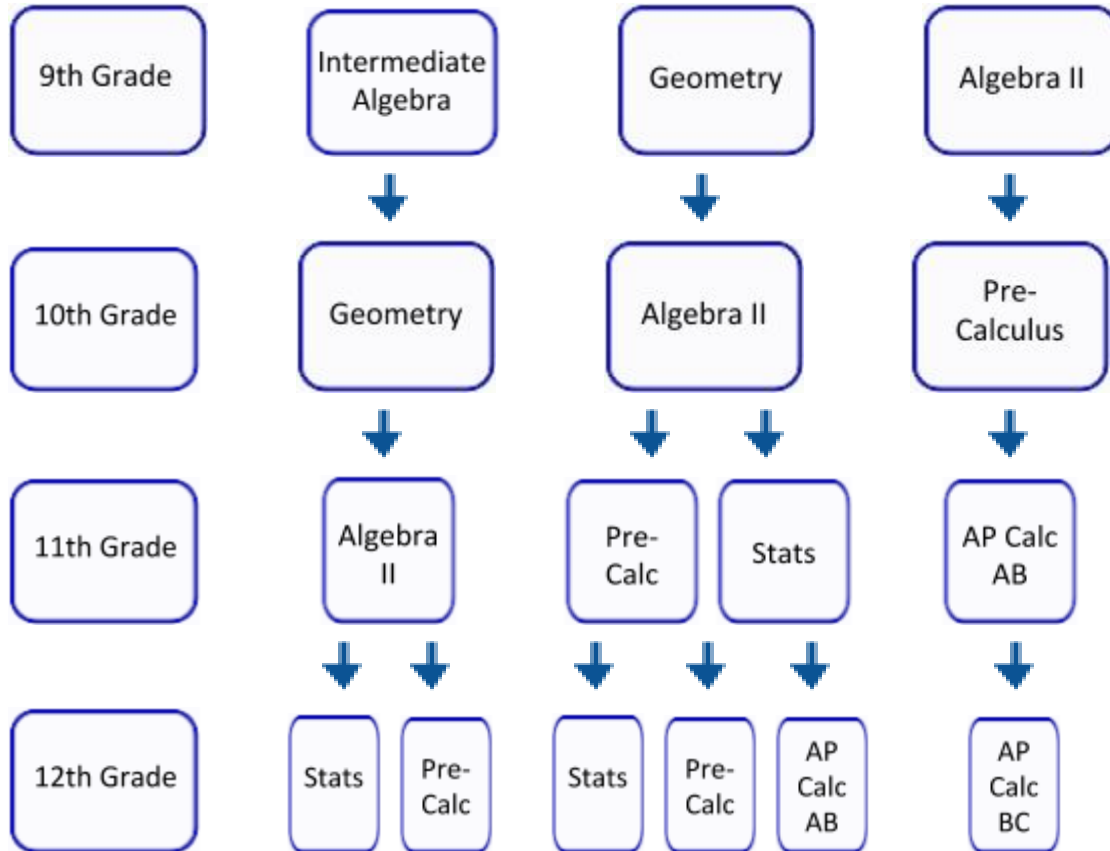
9th Grade

Intermediate Algebra

Geometry

Algebra II

10th Grade

Geometry

Algebra II

Pre-Calculus

11th Grade

Algebra II

Pre-Calc

Stats

AP Calc AB

12th Grade

Stats

Pre-Calc

Stats

Pre-Calc

AP Calc AB

AP Calc BC